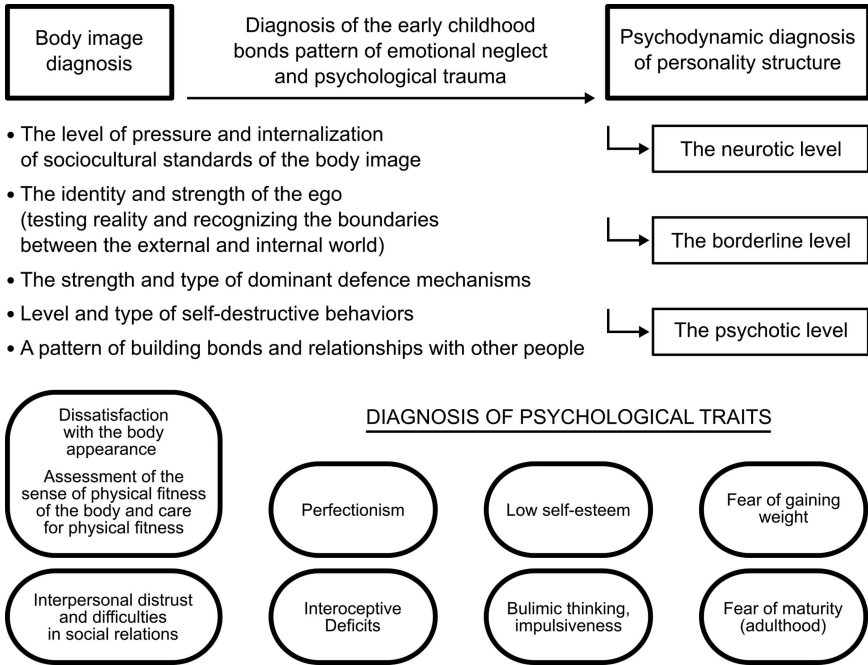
Body image diagnosis

Diagnosis of the early childhood bonds pattern of emotional neglect and psychological trauma

Psychodynamic diagnosis of personality structure

• The level of pressure and internalization of sociocultural standards of the body image
• The identity and strength of the ego (testing reality and recognizing the boundaries between the external and internal world)
• The strength and type of dominant defence mechanisms
• Level and type of self-destructive behaviors
• A pattern of building bonds and relationships with other people

The neurotic level

The borderline level

The psychotic level

Dissatisfaction with the body appearance
Assessment of the sense of physical fitness of the body and care for physical fitness

DIAGNOSIS OF PSYCHOLOGICAL TRAITS

Perfectionism

Low self-esteem

Fear of gaining weight

Interpersonal distrust and difficulties in social relations

Interoceptive Deficits

Bulimic thinking, impulsiveness

Fear of maturity (adulthood)